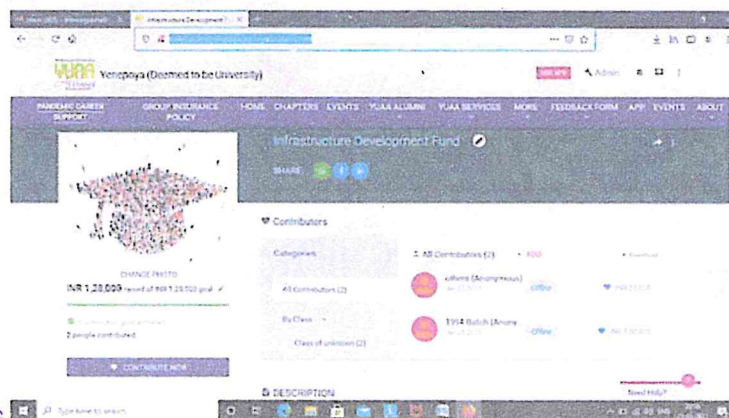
Infrastructure Development

YUAA Yenepoya (Deemed to be University)

Admin

PANDEMIC CAREER SUPPORT GROUP INSURANCE POLICY HOME CHAPTERS EVENTS YUAA ALUMNI YUAA SERVICES MORE FEEDBACK FORM APP EVENTS ABOUT

Infrastructure Development Fund

SHARE

CHANGE PHOTO

INR 1,28,000 raised of INR 1,28,000 goal

2 people contributed

CONTRIBUTE NOW

Contributors

Categories

All Contributors (2)

By Class

Class of unknown (2)

All Contributors (2)

others (Anonymous)

Offline

1994 Batch (Anony

Offline

DESCRIPTION

Need Help?

Type here to search